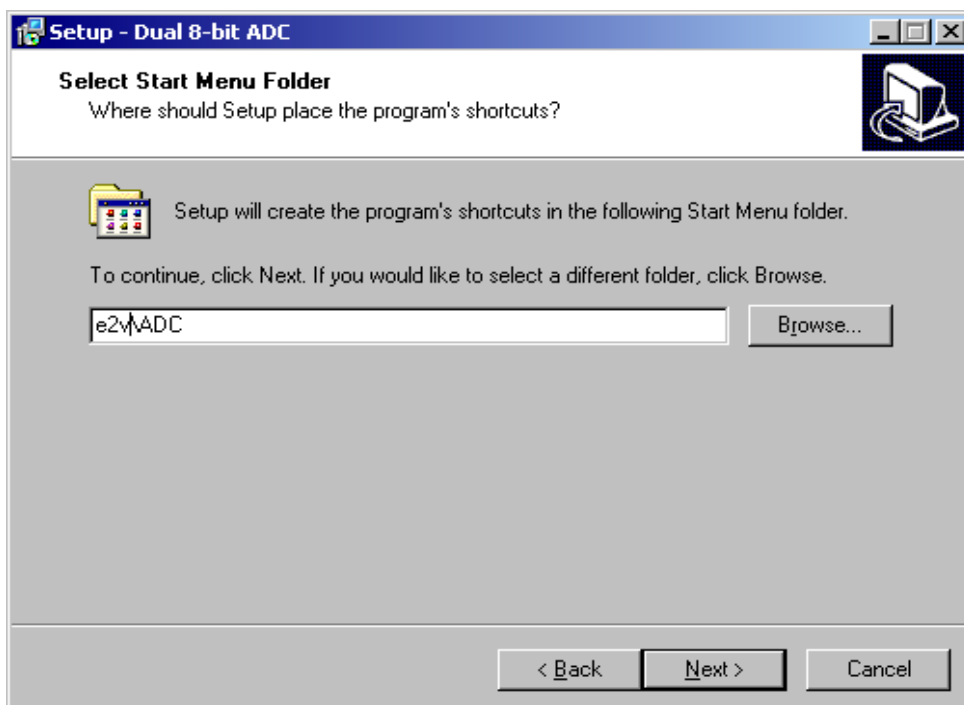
Setup - Dual 8-bit ADC

Select Start Menu Folder
Where should Setup place the program's shortcuts?

Setup will create the program's shortcuts in the following Start Menu folder.

To continue, click Next. If you would like to select a different folder, click Browse.

e2v\ADC

Browse...

< Back

Next >

Cancel